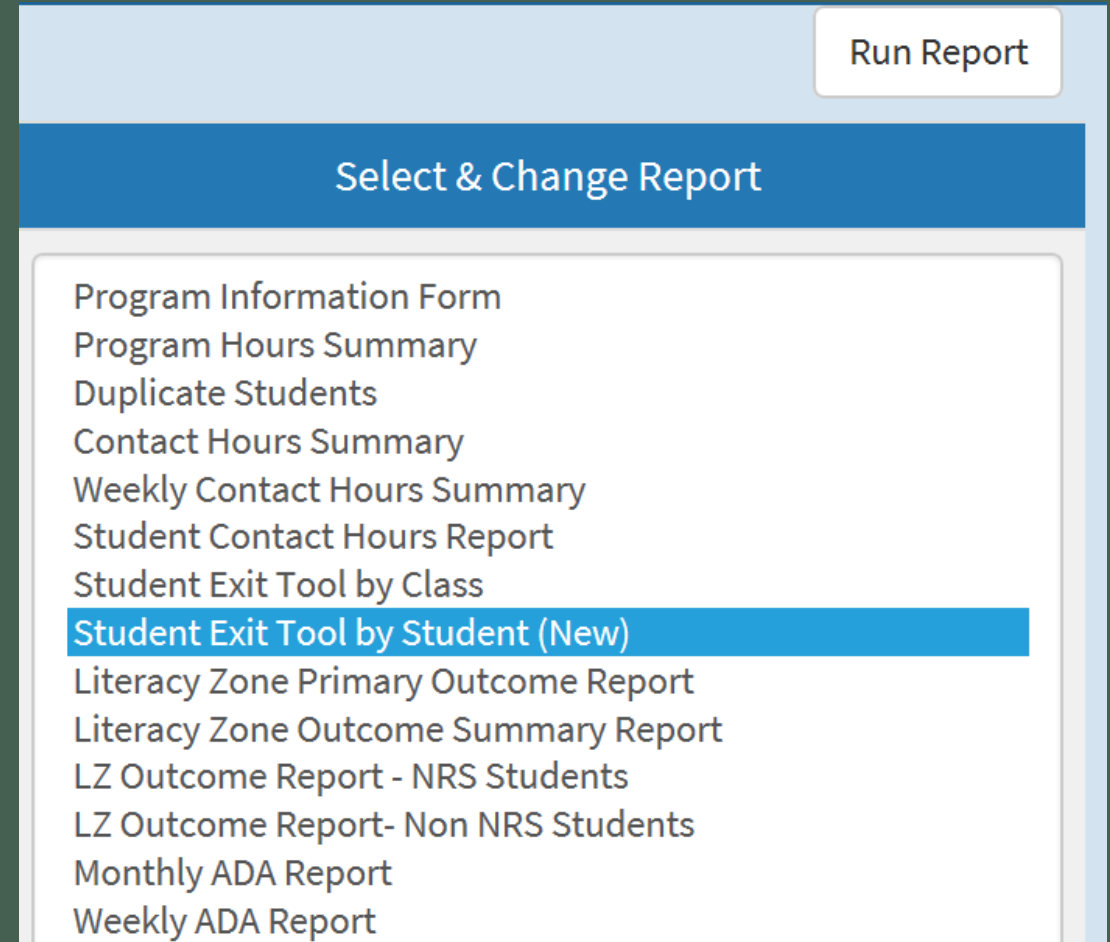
Run Report

Select & Change Report

Program Information Form
Program Hours Summary
Duplicate Students
Contact Hours Summary
Weekly Contact Hours Summary
Student Contact Hours Report
Student Exit Tool by Class
Student Exit Tool by Student (New)
Literacy Zone Primary Outcome Report
Literacy Zone Outcome Summary Report
LZ Outcome Report - NRS Students
LZ Outcome Report- Non NRS Students
Monthly ADA Report
Weekly ADA Report